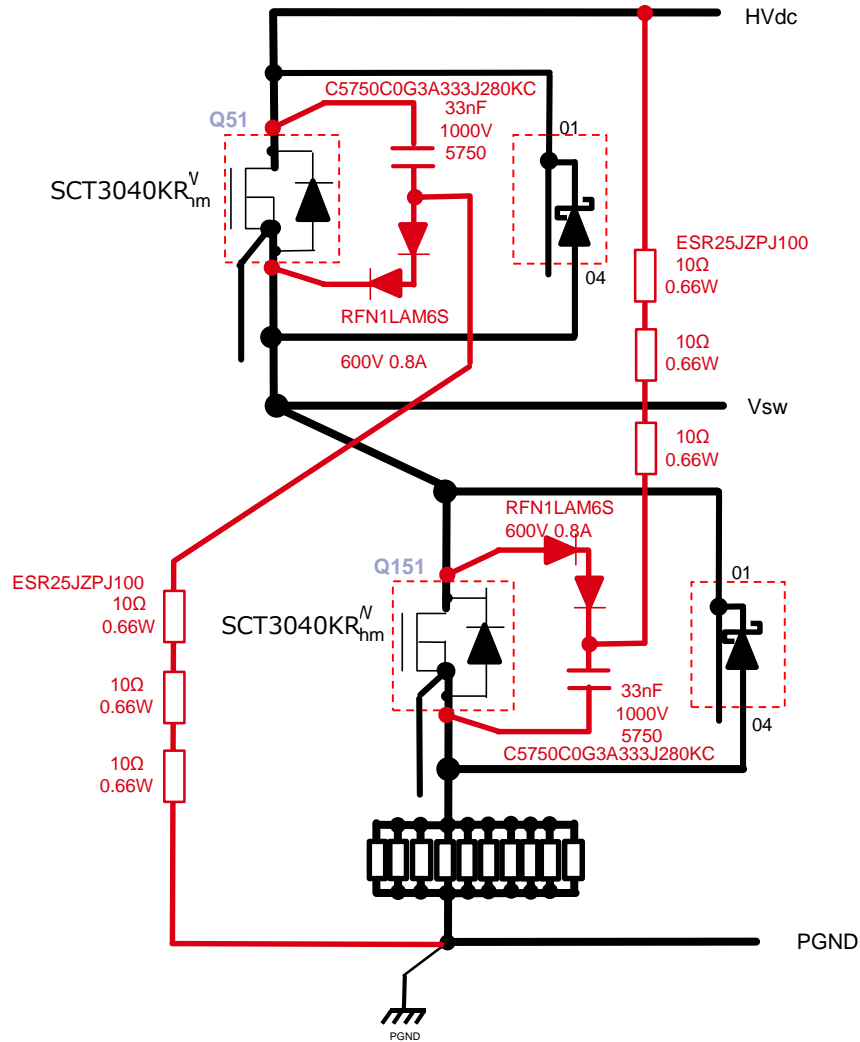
HVdc

C5750C0G3A333J280KC
33nF
1000V
5750

Q51

01

SCT3040KR$^{V}_{lm}$

ESR25JZPJ100
10Ω
0.66W

04

RFN1LAM6S

10Ω
0.66W

600V 0.8A

Vsw

10Ω
0.66W

RFN1LAM6S
600V 0.8A

Q151

01

ESR25JZPJ100
10Ω
0.66W

SCT3040KR$^{N}_{hm}$

10Ω
0.66W

33nF
1000V
5750

04

C5750C0G3A333J280KC

10Ω
0.66W

PGND

PGND